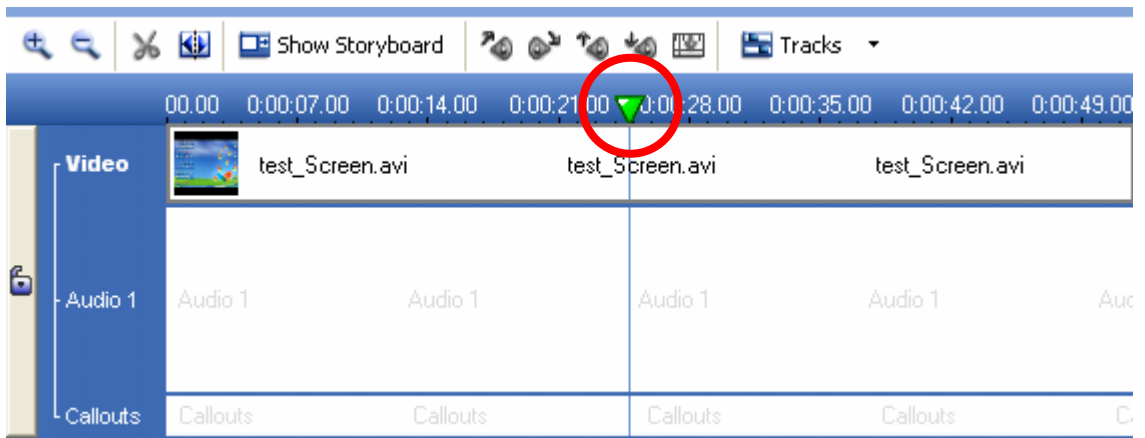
Show Storyboard Tracks

00.00 0:00:07.00 0:00:14.00 0:00:21.00 0:00:28.00 0:00:35.00 0:00:42.00 0:00:49.00

Video test_Screen.avi test_Screen.avi test_Screen.avi

Audio 1 Audio 1 Audio 1 Audio 1 Audio 1 Au

Callouts Callouts Callouts Callouts Callouts C